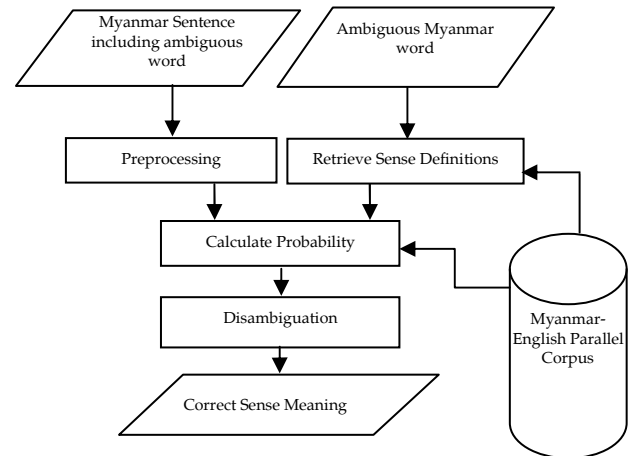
Myanmar Sentence including ambiguous word

Ambiguous Myanmar word

Preprocessing

Retrieve Sense Definitions

Calculate Probability

Disambiguation

Correct Sense Meaning

Myanmar-English Parallel Corpus